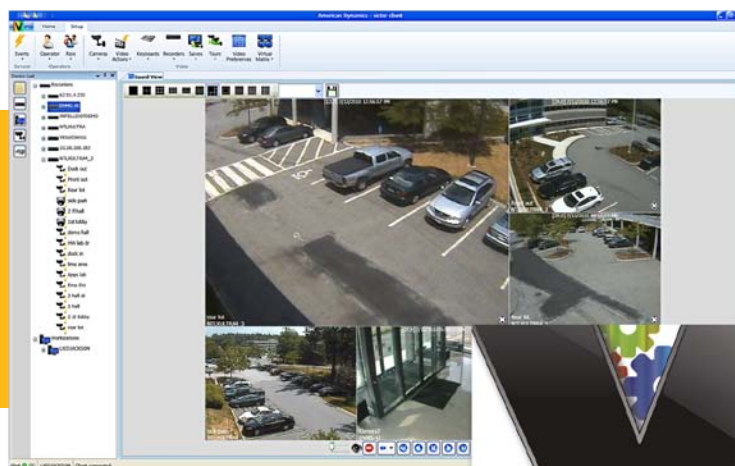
American Dynamics - victor client

Home
Setup

Events
Operator
Role
Camera
Video Actions
Keyboards
Recorders
Salvos
Tours
Video Preferences
Virtual Matrix

General
Operations
Video

Device List

Recorders

Sound View

rear lot

rear lot

front lot

Camera2